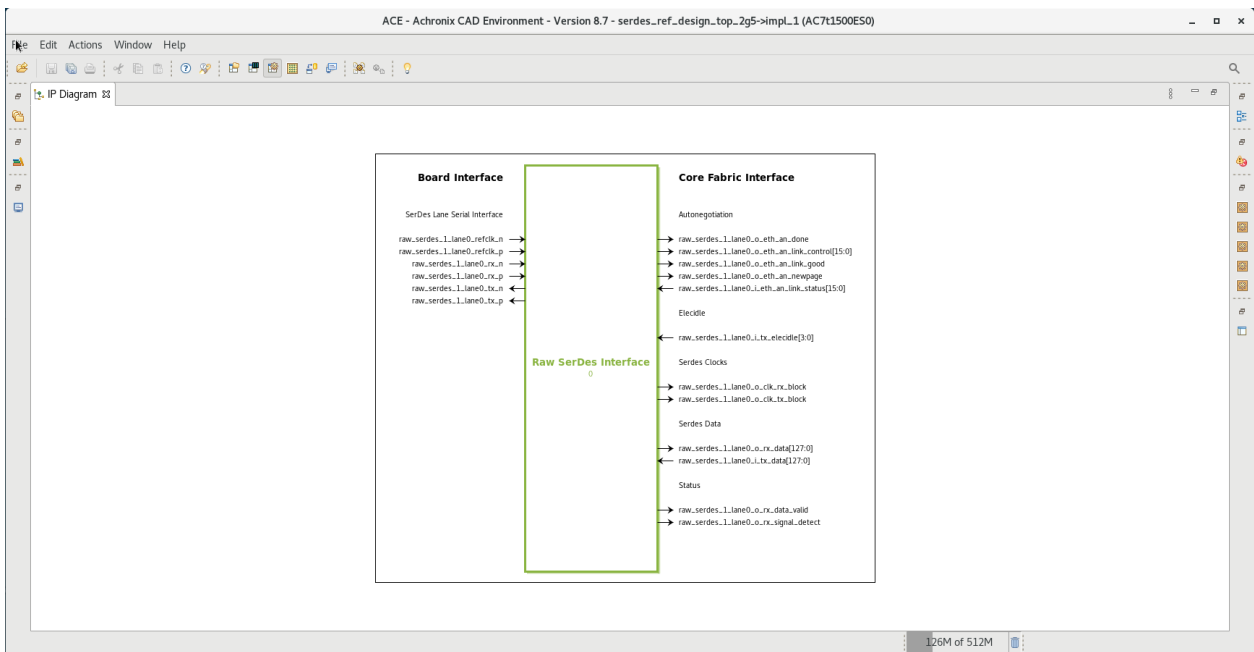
ACE - Achronix CAD Environment - Version 8.7 - serdes_ref_design_top_2g5->impl_1 (AC7t1500ES0)

File Edit Actions Window Help

IP Diagram

Board Interface

SerDes Lane Serial Interface

raw_serdes_1_lane0_refclk_n
raw_serdes_1_lane0_refclk_p
raw_serdes_1_lane0_rx_n
raw_serdes_1_lane0_rx_p
raw_serdes_1_lane0_tx_n
raw_serdes_1_lane0_tx_p

Raw SerDes Interface
0

Core Fabric Interface

Autonegotiation

raw_serdes_1_lane0_o_eth_an_done
raw_serdes_1_lane0_o_eth_an_link_control[15:0]
raw_serdes_1_lane0_o_eth_an_link_good
raw_serdes_1_lane0_o_eth_an_newpage
raw_serdes_1_lane0_i_eth_an_link_status[15:0]

Elecidle

raw_serdes_1_lane0_i_tx_elecidle[3:0]

Serdes Clocks

raw_serdes_1_lane0_o_clk_rx_block
raw_serdes_1_lane0_o_clk_tx_block

Serdes Data

raw_serdes_1_lane0_o_rx_data[127:0]
raw_serdes_1_lane0_i_tx_data[127:0]

Status

raw_serdes_1_lane0_o_rx_data_valid
raw_serdes_1_lane0_o_rx_signal_detect

126M of 512M